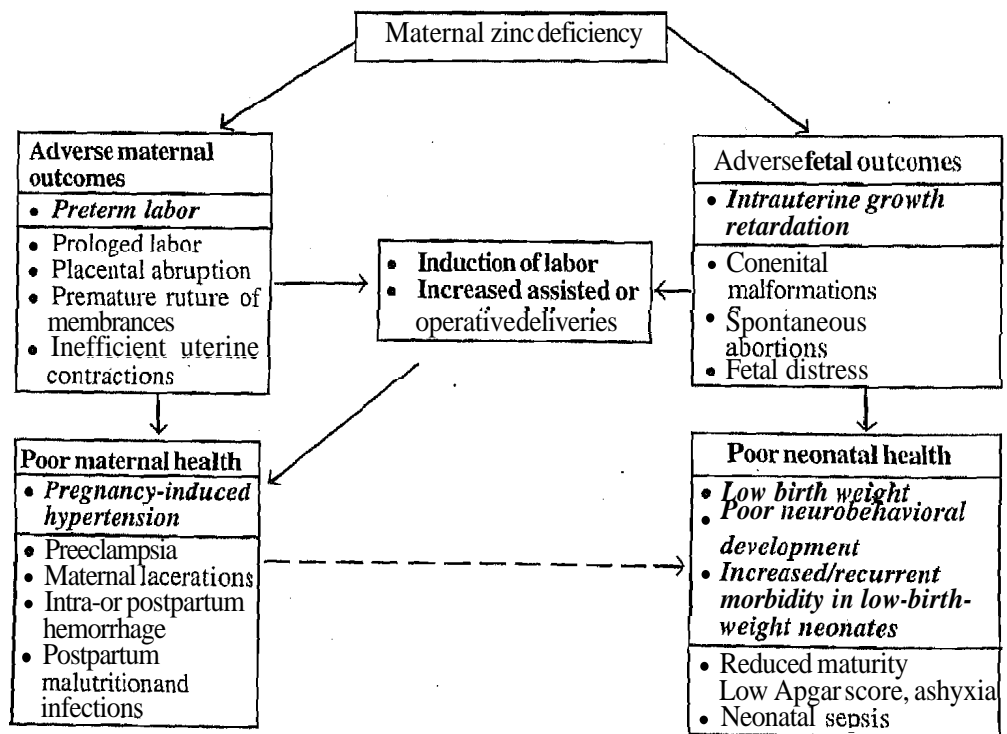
Maternal zinc deficiency

Adverse maternal outcomes

- *Preterm labor*

- Prologed labor
- Placental abruption
- Premature ruture of membrances
- Inefficient uterine contractions

- **Induction of labor**
- **Increased assisted or** operative deliveries

Adverse **fetal** outcomes

- *Intrauterine growth retardation*

- Conenital malformations
- Spontaneous abortions
- Fetal distress

**Poor maternal health**

- *Pregnancy-induced hypertension*

- Preeclampsia
- Maternal lacerations
- Intra-or postpartum hemorrhage
- Postpartum malutrition and infections

**Poor neonatal health**

- *Low birth weight*
- *Poor neurobehavioral development*
- *Increased/recurrent morbidity in low-birth-weight neonates*

- Reduced maturity Low Apgar score, ashyxia
- Neonatal sepsis